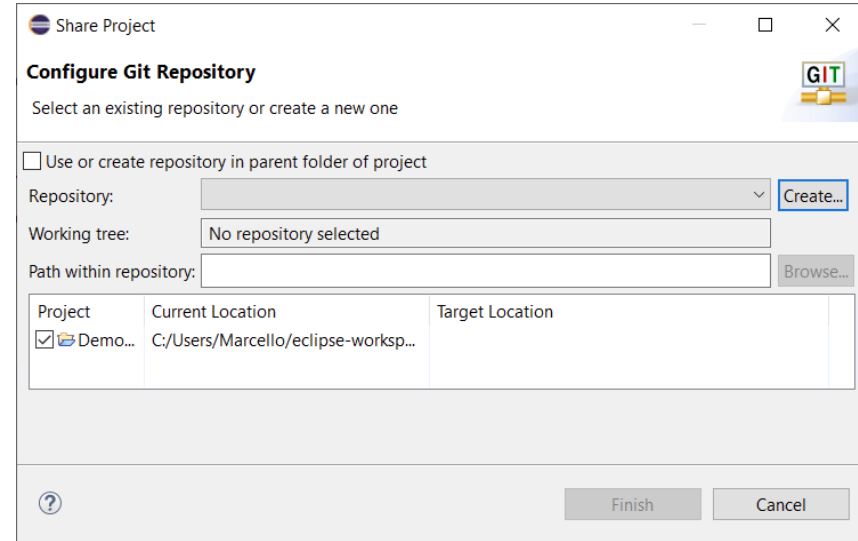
Share Project

Configure Git Repository

Select an existing repository or create a new one

GIT

Use or create repository in parent folder of project

Repository:

Create...

Working tree:

No repository selected

Path within repository:

Browse...

| Project | Current Location | Target Location |
|---|---|---|
| Demo... | C:/Users/Marcello/eclipse-worksp... | |

?

Finish

Cancel